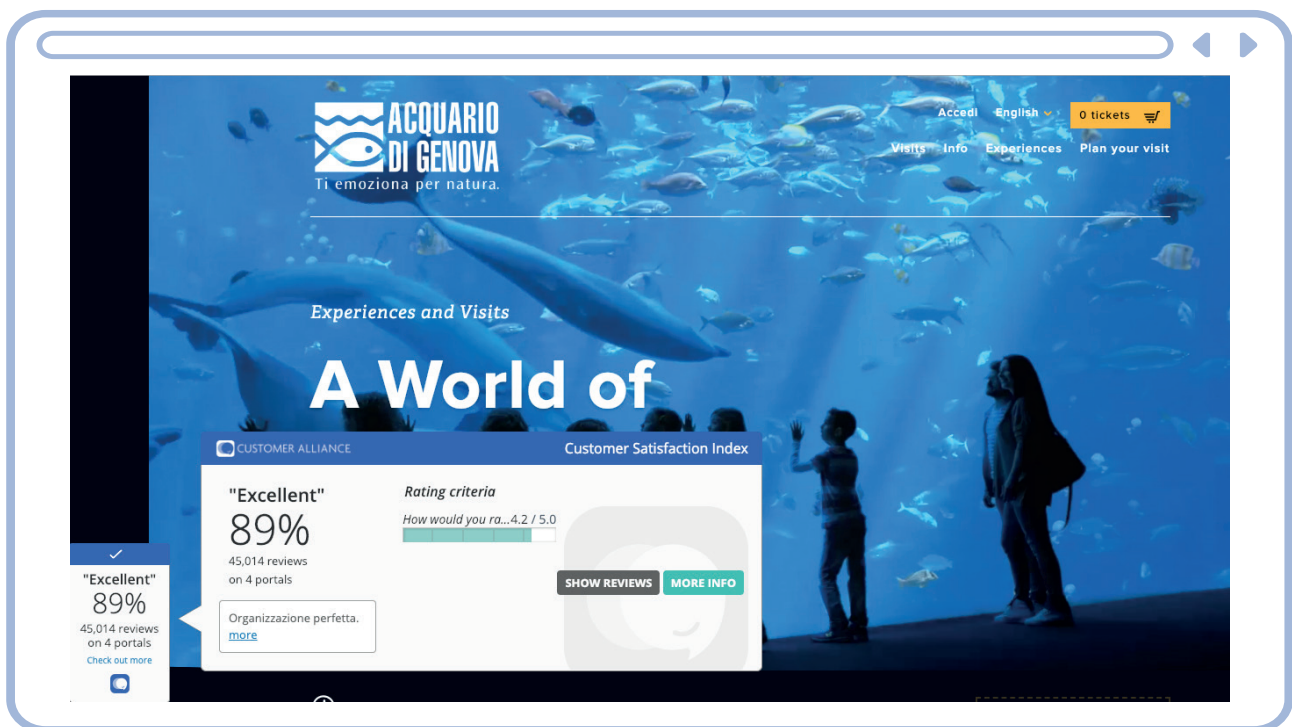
ACQUARIO DI GENOVA
Ti emoziona per natura.

Accedi English 0 tickets

Visits Info Experiences Plan your visit

Experiences and Visits

A World of

CUSTOMER ALLIANCE Customer Satisfaction Index

"Excellent"
89%
45,014 reviews
on 4 portals

Rating criteria
How would you ra...4.2 / 5.0

SHOW REVIEWS MORE INFO

Organizzazione perfetta.
more

"Excellent"
89%
45,014 reviews
on 4 portals
Check out more